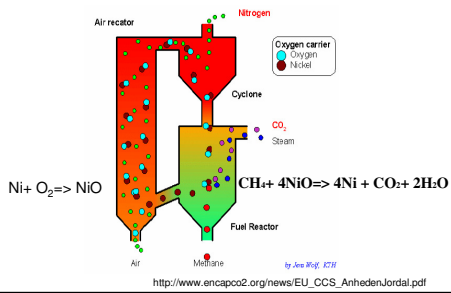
Air recator

Nitrogen

Oxygen carrier
Oxygen
Nickel

Cyclone

$CO_2$
Steam

Ni+ $O_2$=> NiO

$CH_4$+ 4NiO=> 4Ni + $CO_2$+ $2H_2O$

Fuel Reactor

Air

Methane

by Jens Wolf, KTH

http://www.encapco2.org/news/EU_CCS_AnhedenJordal.pdf